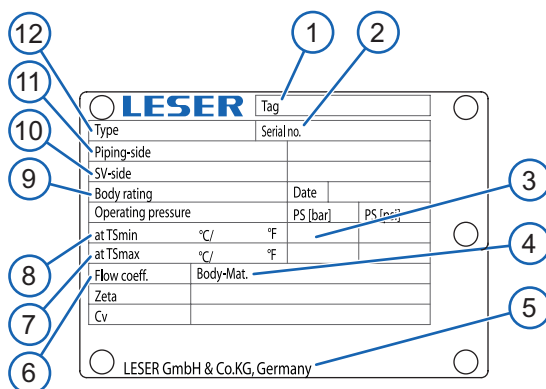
12
11
10
9
8
7
6
1
2
3
4
5

LESER
Tag
Type
Serial no.
Piping-side
SV-side
Body rating
Date
Operating pressure
PS [bar]
PS [psi]
at TSmin
°C/
°F
at TSmax
°C/
°F
Flow coeff.
Body-Mat.
Zeta
Cv
LESER GmbH & Co.KG, Germany